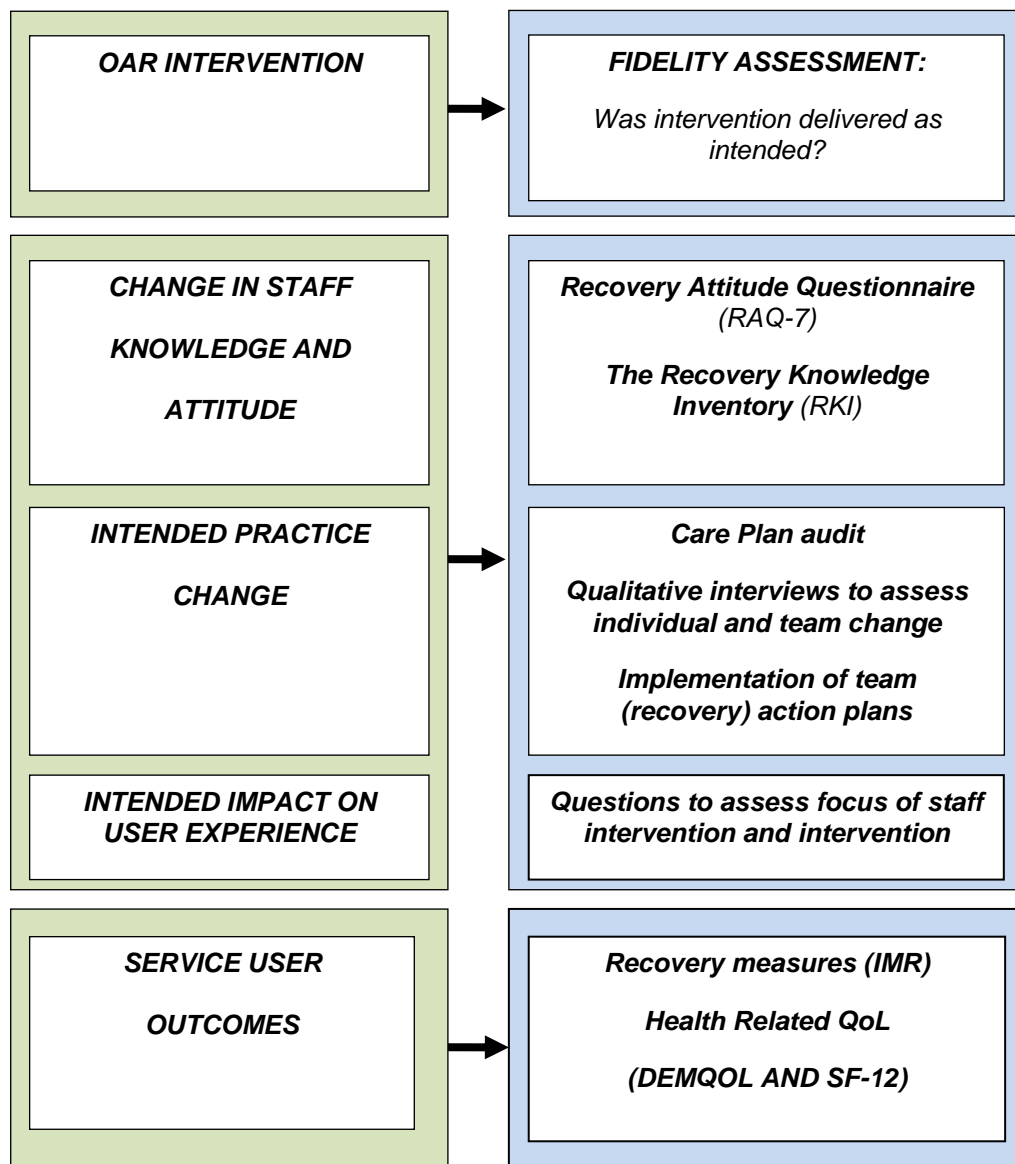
OAR INTERVENTION

FIDELITY ASSESSMENT:

Was intervention delivered as intended?

CHANGE IN STAFF

KNOWLEDGE AND

ATTITUDE

INTENDED PRACTICE

CHANGE

INTENDED IMPACT ON USER EXPERIENCE

Recovery Attitude Questionnaire (RAQ-7)

The Recovery Knowledge Inventory (RKI)

Care Plan audit

Qualitative interviews to assess individual and team change

Implementation of team (recovery) action plans

Questions to assess focus of staff intervention and intervention

SERVICE USER

OUTCOMES

Recovery measures (IMR)

Health Related QoL

(DEMQOL AND SF-12)